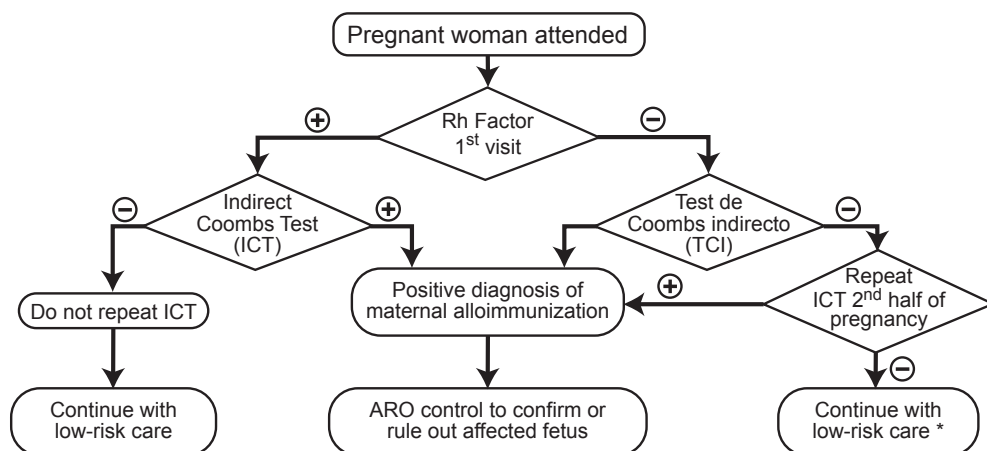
Pregnant woman attended

Rh Factor 1$^{st}$ visit

⊕

⊖

Indirect Coombs Test (ICT)

⊖

⊕

Test de Coombs indirecto (TCI)

⊖

Do not repeat ICT

Positive diagnosis of maternal alloimmunization

⊕

Repeat ICT 2$^{nd}$ half of pregnancy

⊖

Continue with low-risk care

ARO control to confirm or rule out affected fetus

Continue with low-risk care *